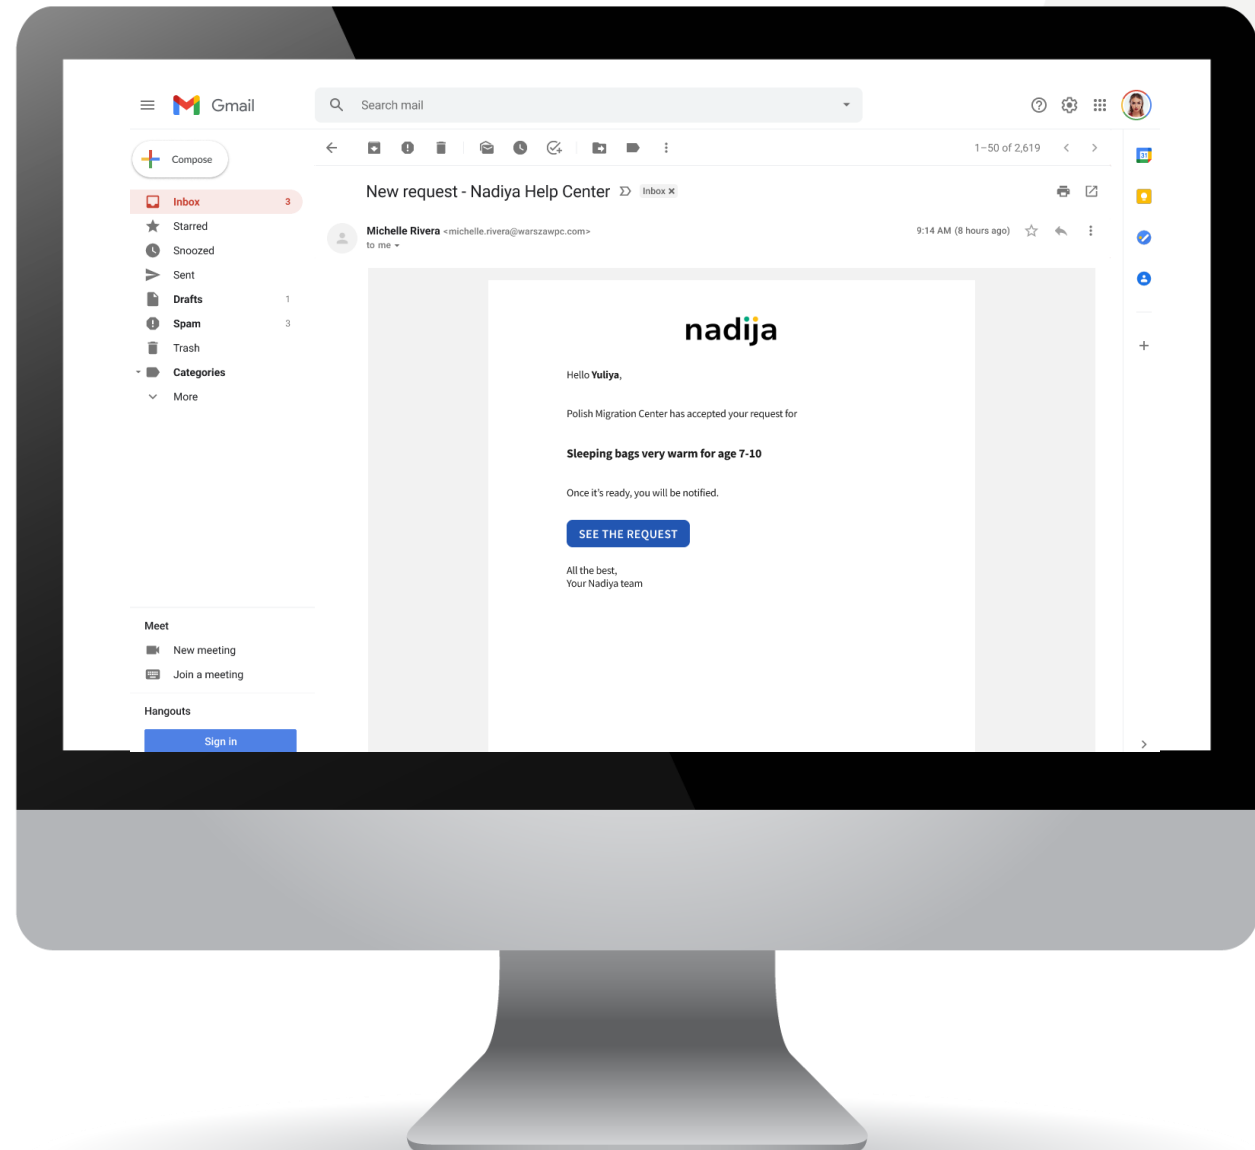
Gmail

Search mail

Compose

Inbox 3
Starred
Snoozed
Sent
Drafts 1
Spam 3
Trash
Categories
More

Meet
New meeting
Join a meeting

Hangouts
Sign in

1–50 of 2,619

New request - Nadiya Help Center Inbox ×

Michelle Rivera <michelle.rivera@warszawpc.com>
to me
9:14 AM (8 hours ago)

nadija

Hello Yuliya,

Polish Migration Center has accepted your request for

Sleeping bags very warm for age 7-10

Once it's ready, you will be notified.

SEE THE REQUEST

All the best,
Your Nadiya team